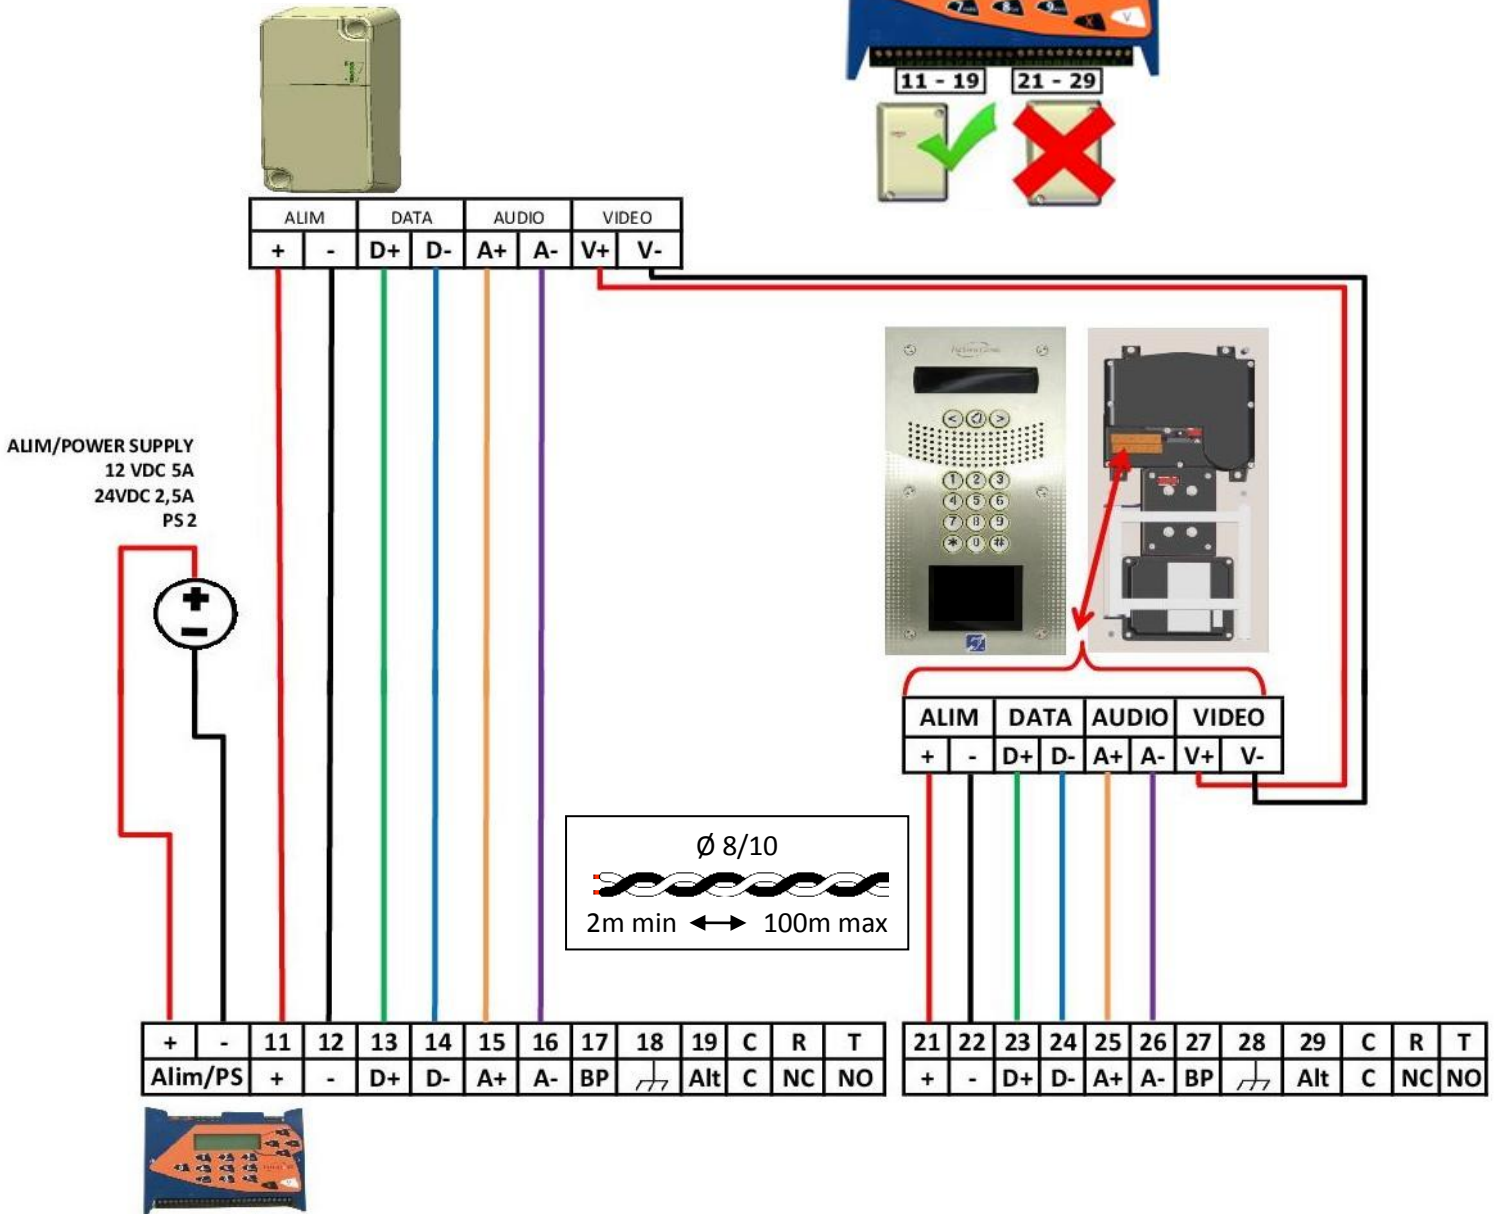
11 - 19 | 21 - 29

| ALIM | | DATA | | AUDIO | | VIDEO | |
|---|---|---|---|---|---|---|---|
| + | - | D+ | D- | A+ | A- | V+ | V- |

ALIM/POWER SUPPLY
12 VDC 5A
24VDC 2,5A
PS 2

| ALIM | | DATA | | AUDIO | | VIDEO | |
|---|---|---|---|---|---|---|---|
| + | - | D+ | D- | A+ | A- | V+ | V- |

Ø 8/10
2m min ⟷ 100m max

| + | - | 11 | 12 | 13 | 14 | 15 | 16 | 17 | 18 | 19 | C | R | T |
|---|---|---|---|---|---|---|---|---|---|---|---|---|---|
| Alim/PS | | + | - | D+ | D- | A+ | A- | BP | ⏚ | Alt | C | NC | NO |

| 21 | 22 | 23 | 24 | 25 | 26 | 27 | 28 | 29 | C | R | T |
|---|---|---|---|---|---|---|---|---|---|---|---|
| + | - | D+ | D- | A+ | A- | BP | ⏚ | Alt | C | NC | NO |